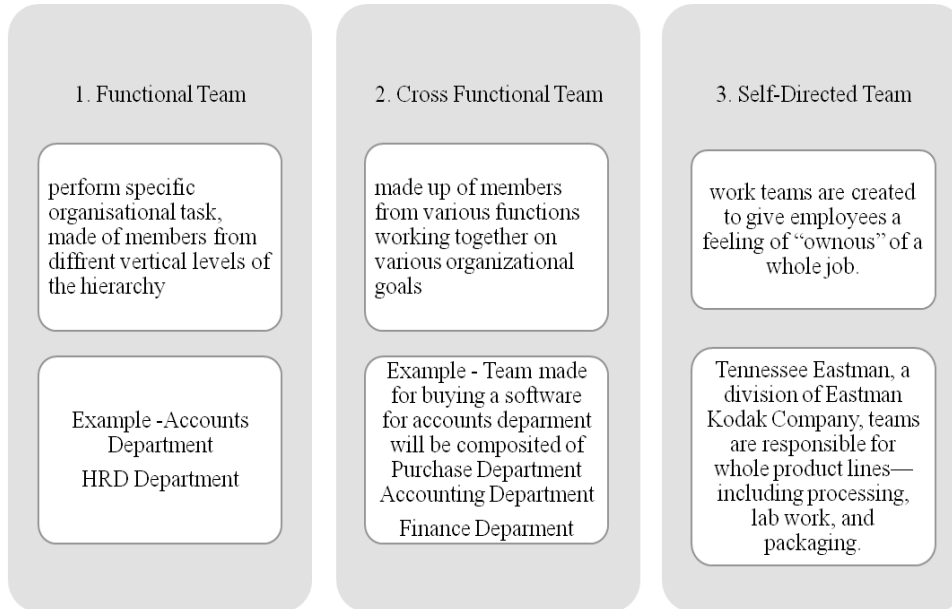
1. Functional Team

perform specific organisational task, made of members from diffrent vertical levels of the hierarchy

Example -Accounts Department

HRD Department

2. Cross Functional Team

made up of members from various functions working together on various organizational goals

Example - Team made for buying a software for accounts depatment will be composited of Purchase Department Accounting Department

Finance Deparment

3. Self-Directed Team

work teams are created to give employees a feeling of "ownous" of a whole job.

Tennessee Eastman, a division of Eastman Kodak Company, teams are responsible for whole product lines—including processing, lab work, and packaging.